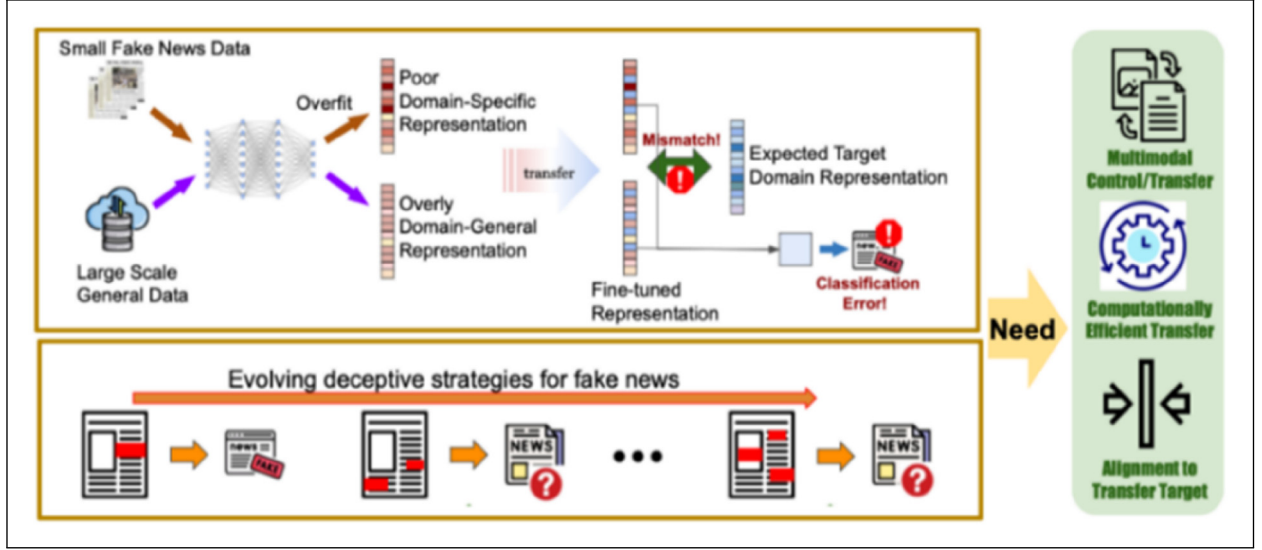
Small Fake News Data

Large Scale General Data

Overfit

Poor Domain-Specific Representation

Overly Domain-General Representation

transfer

Mismatch!

Expected Target Domain Representation

Fine-tuned Representation

NEWS FAKE

Classification Error!

Evolving deceptive strategies for fake news

FAKE

NEWS

NEWS

NEWS

Need

Multimodal Control/Transfer

Computationally Efficient Transfer

Alignment to Transfer Target